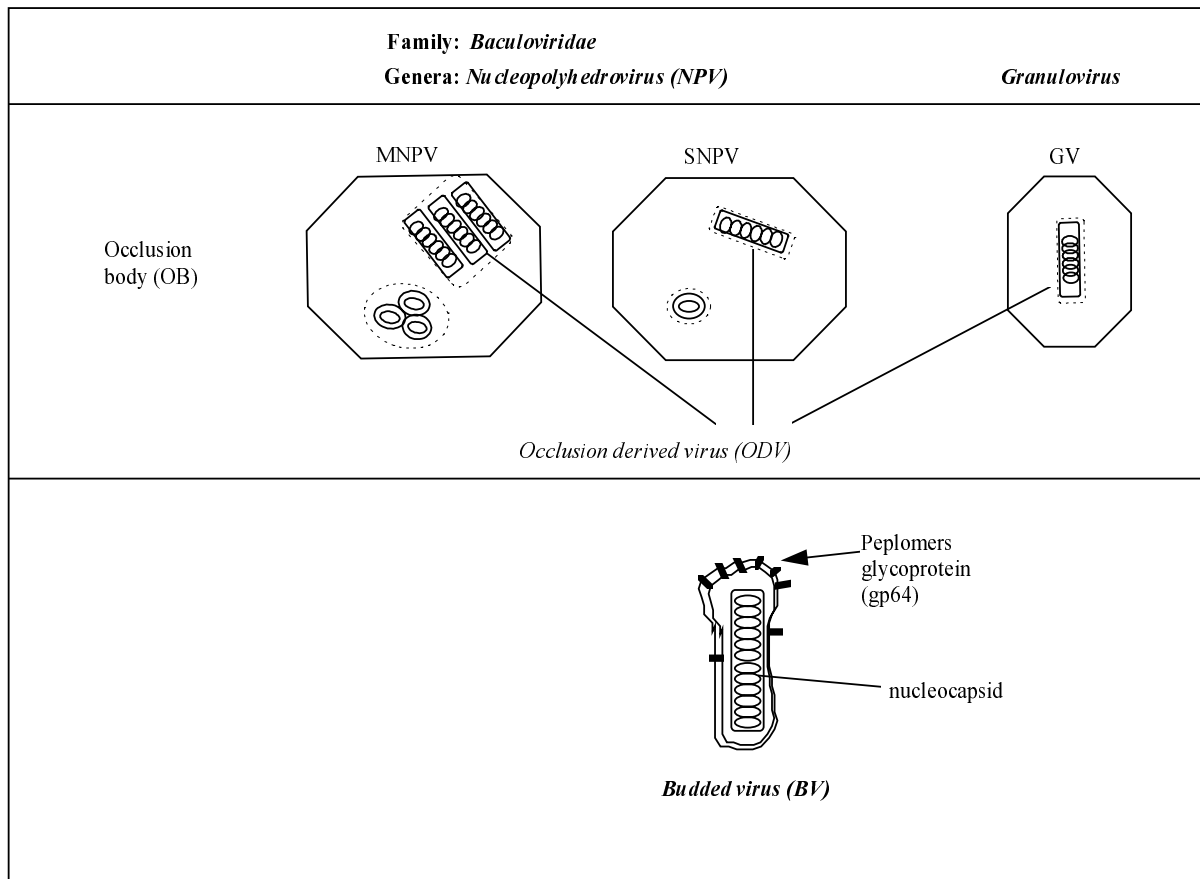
Family: *Baculoviridae*
Genera: *Nucleopolyhedrovirus (NPV)* *Granulovirus*

MNPV SNPV GV

Occlusion body (OB)

*Occlusion derived virus (ODV)*

Peplomers glycoprotein (gp64)

nucleocapsid

***Budded virus (BV)***